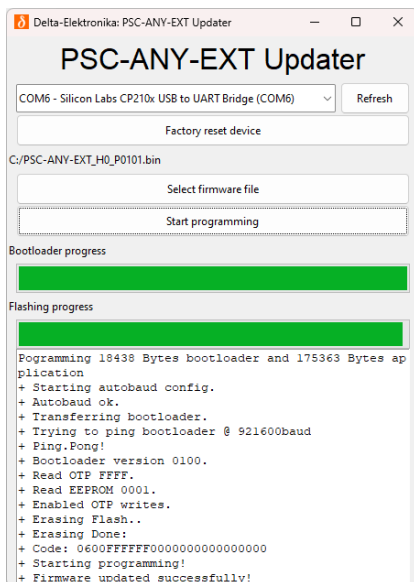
Delta-Elektronika: PSC-ANY-EXT Updater

PSC-ANY-EXT Updater

COM6 - Silicon Labs CP210x USB to UART Bridge (COM6)

Refresh

Factory reset device

C:/PSC-ANY-EXT_H0_P0101.bin

Select firmware file

Start programming

Bootloader progress

Flashing progress

Pogramming 18438 Bytes bootloader and 175363 Bytes application
+ Starting autobaud config.
+ Autobaud ok.
+ Transferring bootloader.
+ Trying to ping bootloader @ 921600baud
+ Ping.Pong!
+ Bootloader version 0100.
+ Read OTP FFFF.
+ Read EEPROM 0001.
+ Enabled OTP writes.
+ Erasing Flash..
+ Erasing Done:
+ Code: 0600FFFFFF0000000000000000
+ Starting programming!
+ Firmware updated successfully!